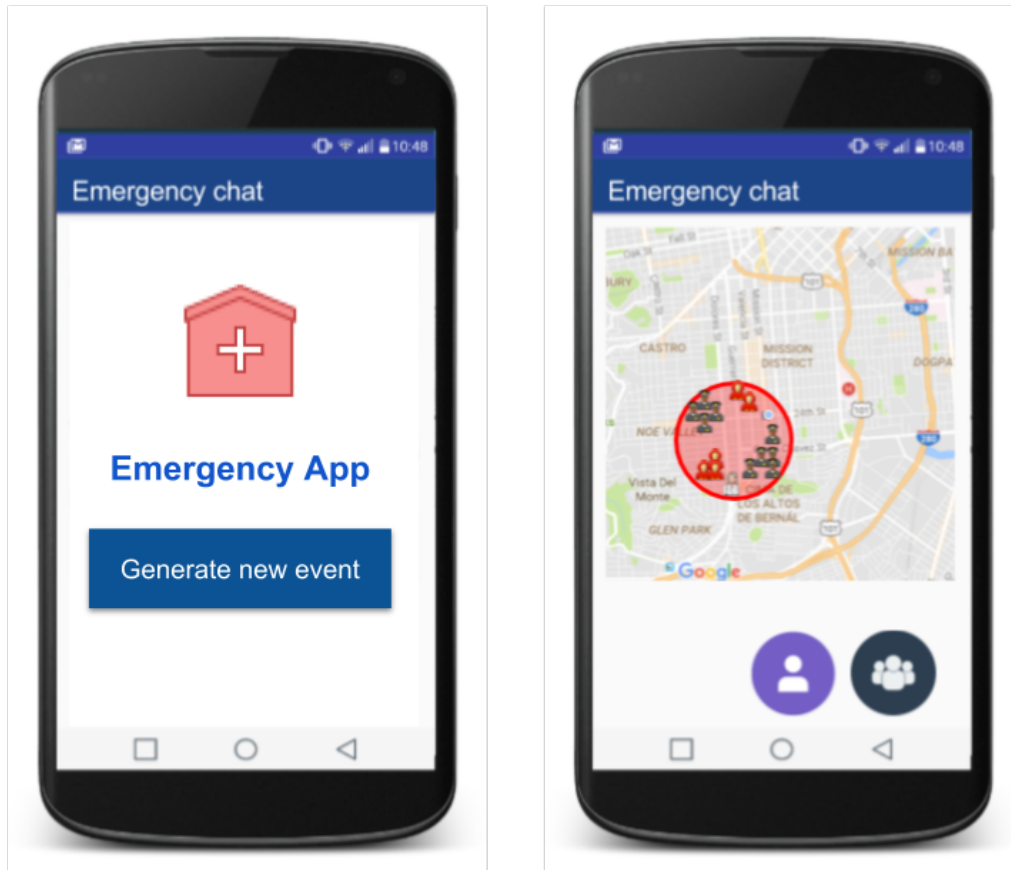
10:48

Emergency chat

Emergency App

Generate new event

10:48

Emergency chat

MISSION BA
BURY
CASTRO
MISSION DISTRICT
DOGPA
NOE VALLEY
Vista Del Monte
DE LOS ALTOS DE BERNAL
GLEN PARK
101
280
Google